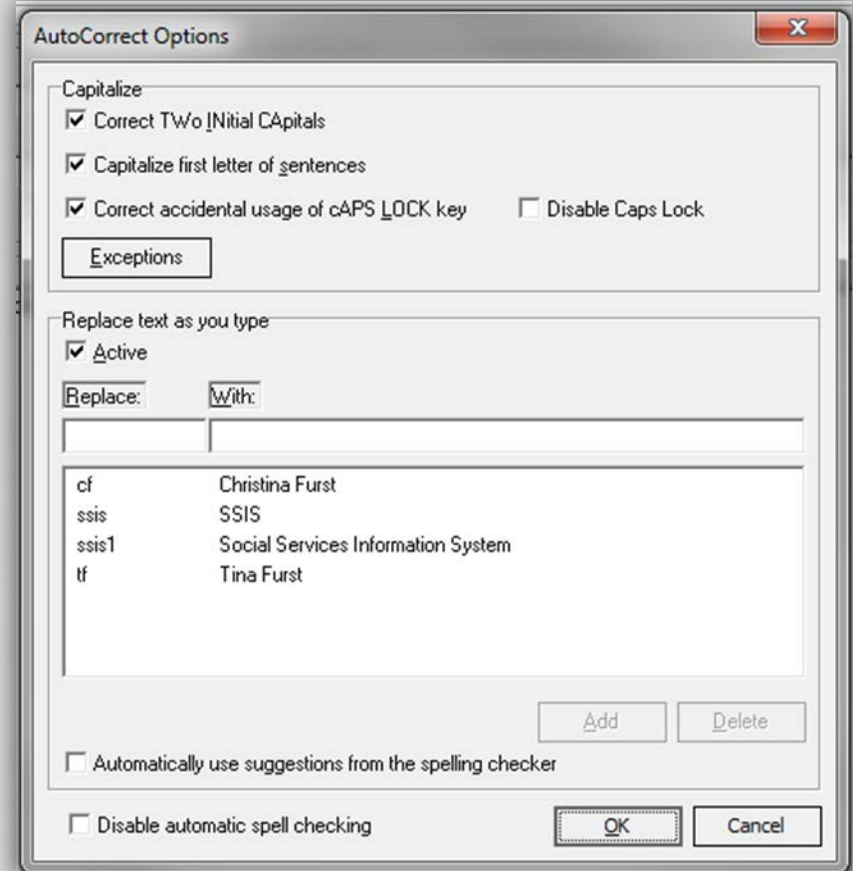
AutoCorrect Options

Capitalize
☑ Correct TWo INitial CApitals
☑ Capitalize first letter of sentences
☑ Correct accidental usage of cAPS LOCK key
☐ Disable Caps Lock
Exceptions

Replace text as you type
☑ Active
Replace:
With:

| | |
|---|---|
| cf | Christina Furst |
| ssis | SSIS |
| ssis1 | Social Services Information System |
| tf | Tina Furst |

Add
Delete
☐ Automatically use suggestions from the spelling checker

☐ Disable automatic spell checking
OK
Cancel